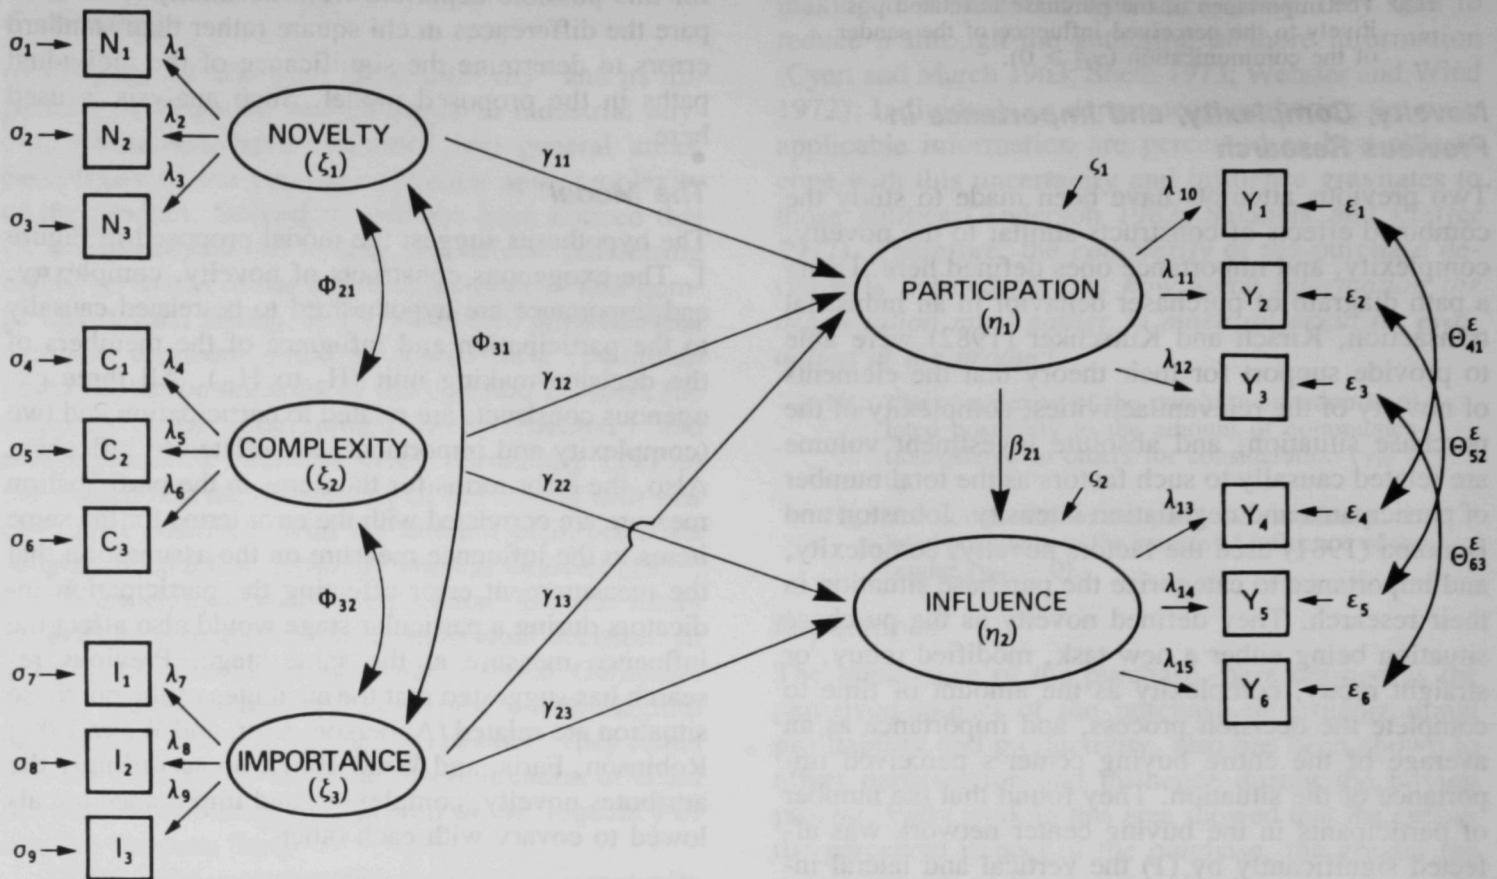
$\delta_1$ N$_1$ $\lambda_1$
$\delta_2$ N$_2$ $\lambda_2$
$\lambda_3$
$\delta_3$ N$_3$
NOVELTY ($\xi_1$)
$\gamma_{11}$
$\Phi_{21}$
$\Phi_{31}$
$\delta_4$ C$_1$ $\lambda_4$
$\delta_5$ C$_2$ $\lambda_5$
$\lambda_6$
$\delta_6$ C$_3$
COMPLEXITY ($\xi_2$)
$\gamma_{12}$
$\gamma_{22}$
$\gamma_{13}$
$\Phi_{32}$
$\delta_7$ I$_1$ $\lambda_7$
$\delta_8$ I$_2$ $\lambda_8$
$\lambda_9$
$\delta_9$ I$_3$
IMPORTANCE ($\xi_3$)
$\gamma_{23}$
$\zeta_1$
PARTICIPATION ($\eta_1$)
$\beta_{21}$
$\zeta_2$
INFLUENCE ($\eta_2$)
$\lambda_{10}$ Y$_1$ $\varepsilon_1$
$\lambda_{11}$ Y$_2$ $\varepsilon_2$
$\Theta^{\varepsilon}_{41}$
$\lambda_{12}$ Y$_3$ $\varepsilon_3$
$\Theta^{\varepsilon}_{52}$
$\lambda_{13}$ Y$_4$ $\varepsilon_4$
$\Theta^{\varepsilon}_{63}$
$\lambda_{14}$ Y$_5$ $\varepsilon_5$
$\lambda_{15}$ Y$_6$ $\varepsilon_6$